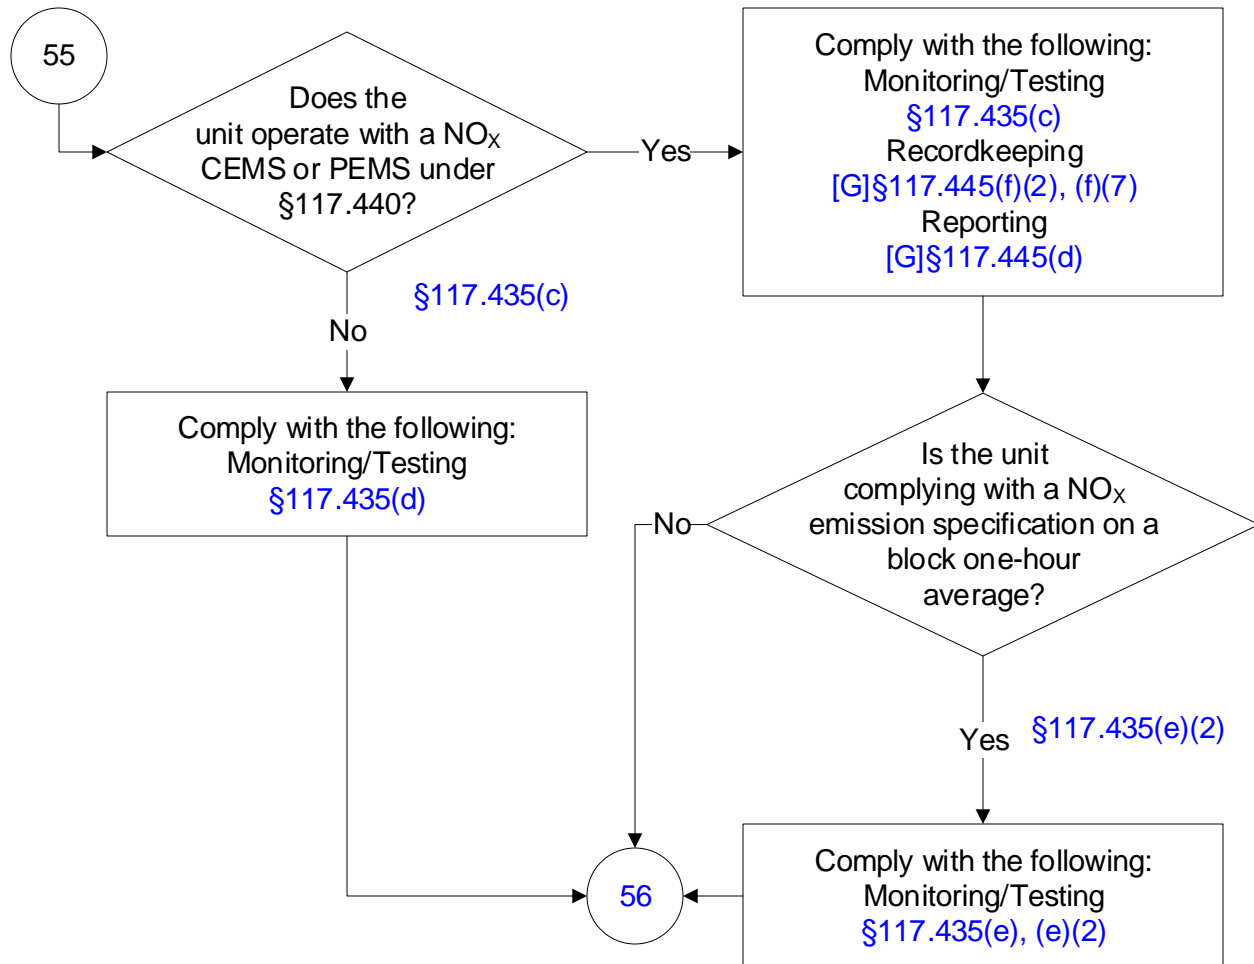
55

Does the unit operate with a $NO_X$ CEMS or PEMS under §117.440?

Yes

Comply with the following:
Monitoring/Testing
§117.435(c)
Recordkeeping
[G]§117.445(f)(2), (f)(7)
Reporting
[G]§117.445(d)

§117.435(c)

No

Comply with the following:
Monitoring/Testing
§117.435(d)

Is the unit complying with a $NO_X$ emission specification on a block one-hour average?

No

Yes

§117.435(e)(2)

56

Comply with the following:
Monitoring/Testing
§117.435(e), (e)(2)